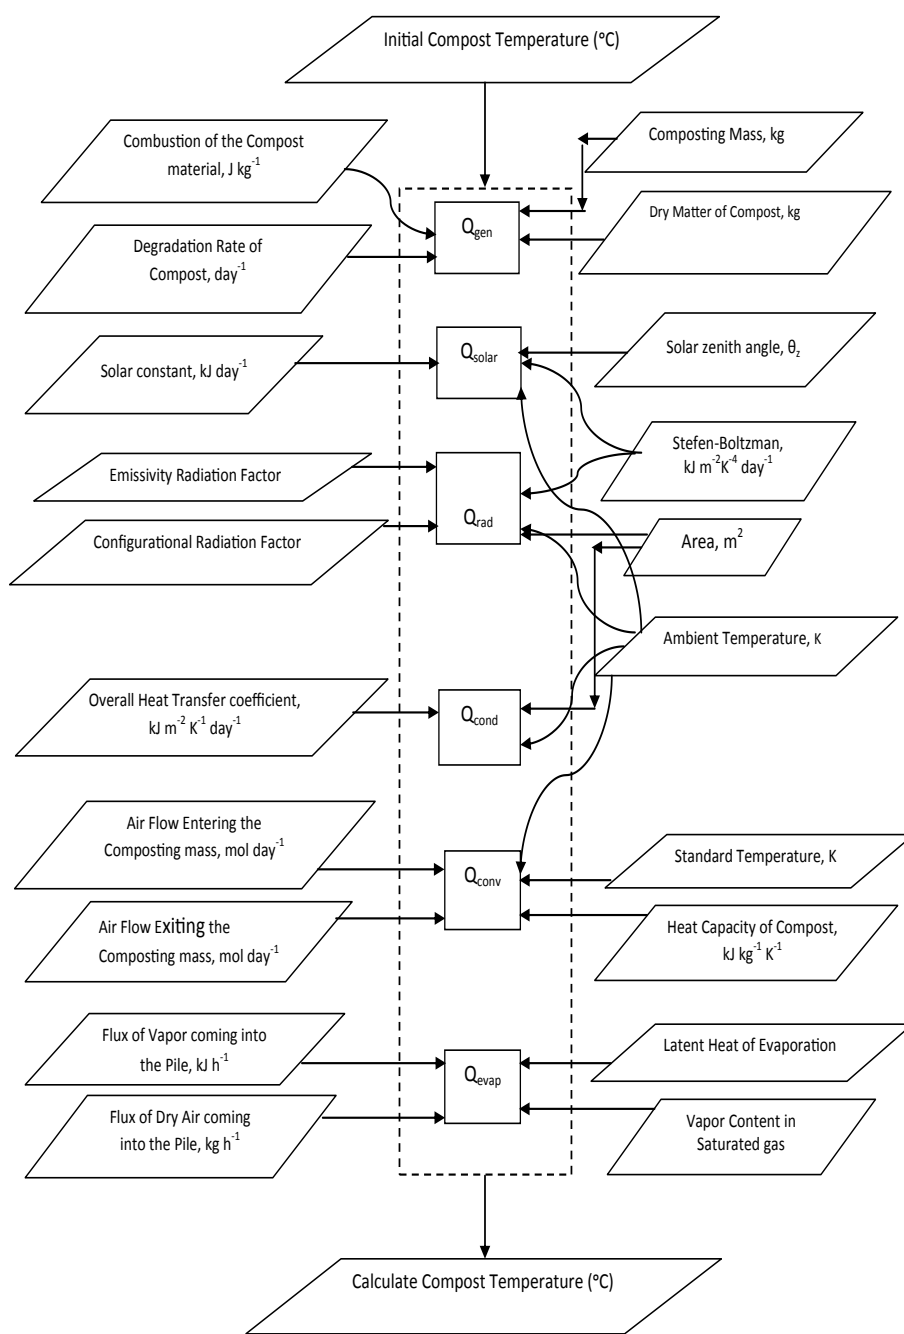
Initial Compost Temperature (°C)

Combustion of the Compost material, J kg$^{-1}$

Composting Mass, kg

Dry Matter of Compost, kg

$Q_{gen}$

Degradation Rate of Compost, day$^{-1}$

Solar constant, kJ day$^{-1}$

$Q_{solar}$

Solar zenith angle, $\theta_z$

Stefen-Boltzman, kJ m$^{-2}$ K$^{-4}$ day$^{-1}$

Emissivity Radiation Factor

$Q_{rad}$

Configurational Radiation Factor

Area, m$^2$

Ambient Temperature, K

Overall Heat Transfer coefficient, kJ m$^{-2}$ K$^{-1}$ day$^{-1}$

$Q_{cond}$

Air Flow Entering the Composting mass, mol day$^{-1}$

$Q_{conv}$

Standard Temperature, K

Air Flow Exiting the Composting mass, mol day$^{-1}$

Heat Capacity of Compost, kJ kg$^{-1}$ K$^{-1}$

Flux of Vapor coming into the Pile, kJ h$^{-1}$

$Q_{evap}$

Latent Heat of Evaporation

Flux of Dry Air coming into the Pile, kg h$^{-1}$

Vapor Content in Saturated gas

Calculate Compost Temperature (°C)